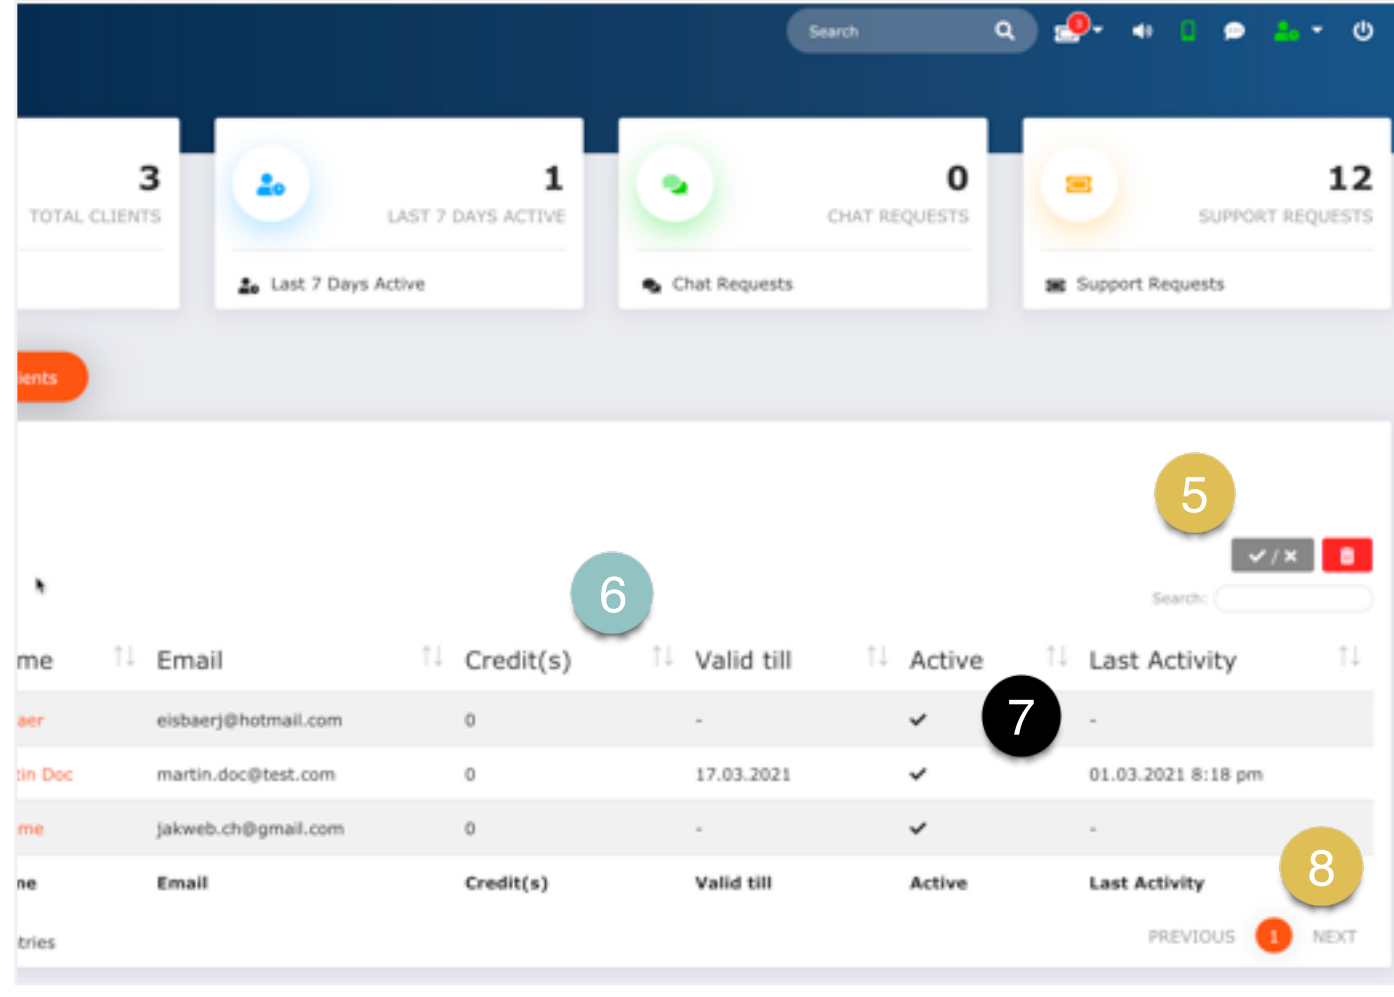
Search

3
TOTAL CLIENTS

1
LAST 7 DAYS ACTIVE
Last 7 Days Active

0
CHAT REQUESTS
Chat Requests

12
SUPPORT REQUESTS
Support Requests

ients

5

✔ / ✖

Search:

6

| me | Email | Credit(s) | Valid till | Active | Last Activity |
|---|---|---|---|---|---|
| aer | eisbaerj@hotmail.com | 0 | - | ✔ | - |
| tin Doc | martin.doc@test.com | 0 | 17.03.2021 | ✔ | 01.03.2021 8:18 pm |
| me | jakweb.ch@gmail.com | 0 | - | ✔ | - |
| ne | Email | Credit(s) | Valid till | Active | Last Activity |

7

8

tries

PREVIOUS 1 NEXT